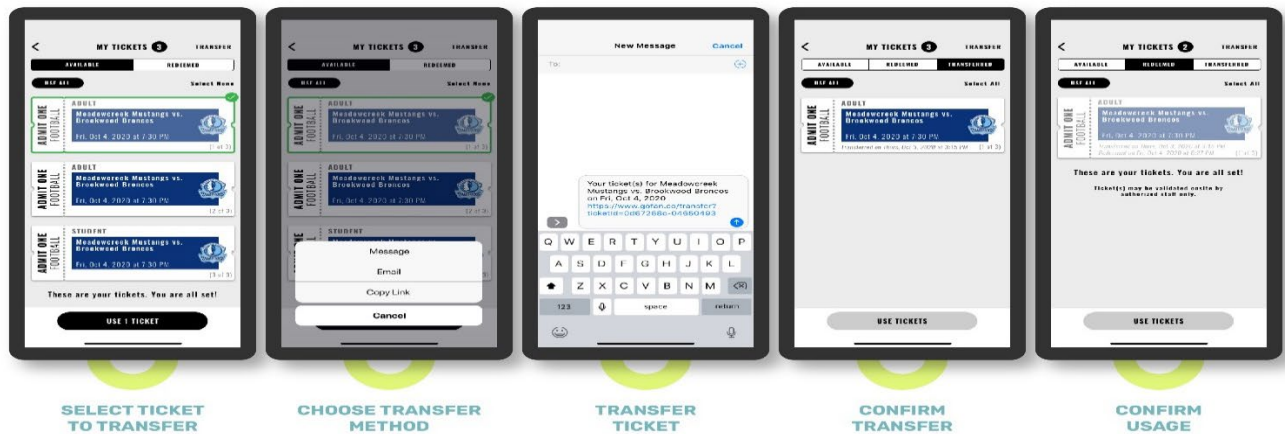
<
MY TICKETS 3
TRANSFER

AVAILABLE
REDEEMED

SELF ALL
Select None

ADMIT ONE FOOTBALL
ADULT
Meadowcreek Mustangs vs. Brookwood Broncos
Fri, Oct 4, 2020 at 7:30 PM
(1 of 3)

ADMIT ONE FOOTBALL
ADULT
Meadowcreek Mustangs vs. Brookwood Broncos
Fri, Oct 4, 2020 at 7:30 PM
(2 of 3)

ADMIT ONE FOOTBALL
STUDENT
Meadowcreek Mustangs vs. Brookwood Broncos
Fri, Oct 4, 2020 at 7:30 PM
(3 of 3)

These are your tickets. You are all set!

USE 1 TICKET

SELECT TICKET TO TRANSFER

<
MY TICKETS 3
TRANSFER

AVAILABLE
REDEEMED

SELF ALL
Select None

ADMIT ONE FOOTBALL
ADULT
Meadowcreek Mustangs vs. Brookwood Broncos
Fri, Oct 4, 2020 at 7:30 PM
(1 of 3)

ADMIT ONE FOOTBALL
ADULT
Meadowcreek Mustangs vs. Brookwood Broncos
Fri, Oct 4, 2020 at 7:30 PM
(2 of 3)

ADMIT ONE FOOTBALL
STUDENT

Message
Email
Copy Link
Cancel

CHOOSE TRANSFER METHOD

New Message
Cancel
To:

Your ticket(s) for Meadowcreek Mustangs vs. Brookwood Broncos on Fri, Oct 4, 2020 https://www.gofan.co/transfer?ticketid=0d67266c-04650493

Q W E R T Y U I O P
A S D F G H J K L
Z X C V B N M
123
space
return

TRANSFER TICKET

<
MY TICKETS 3
TRANSFER

AVAILABLE
REDEEMED
TRANSFERRED

SELF ALL
Select All

ADMIT ONE FOOTBALL
ADULT
Meadowcreek Mustangs vs. Brookwood Broncos
Fri, Oct 4, 2020 at 7:30 PM
Transferred on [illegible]
(1 of 3)

USE TICKETS

CONFIRM TRANSFER

<
MY TICKETS 2
TRANSFER

AVAILABLE
REDEEMED
TRANSFERRED

SELF ALL
Select All

ADMIT ONE FOOTBALL
ADULT
Meadowcreek Mustangs vs. Brookwood Broncos
Fri, Oct 4, 2020 at 7:30 PM
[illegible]
(1 of 3)

These are your tickets. You are all set!

Ticket(s) may be validated onsite by authorized staff only.

USE TICKETS

CONFIRM USAGE